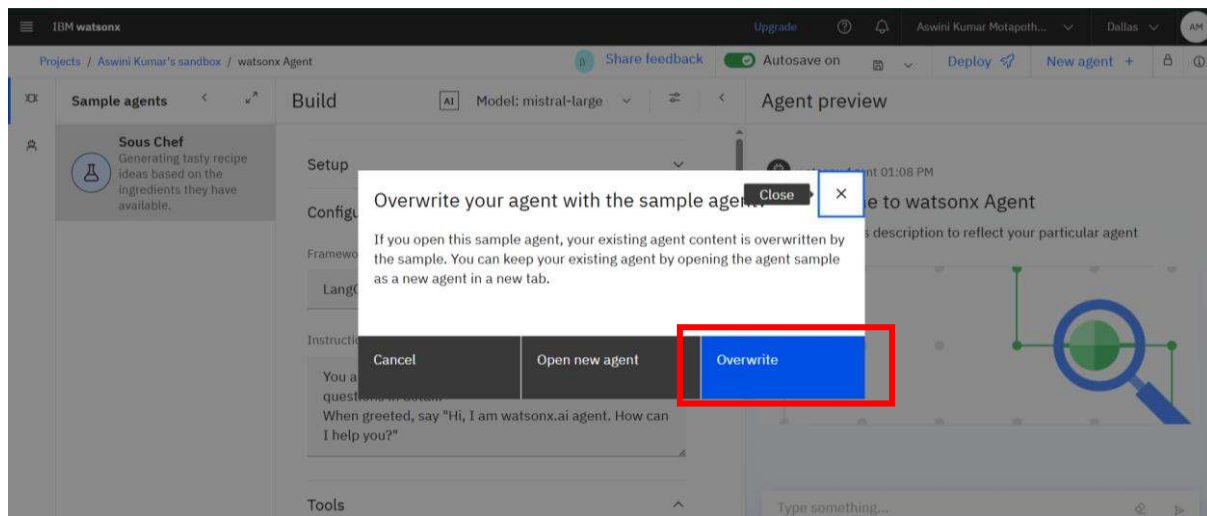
IBM watsonx

Upgrade

Aswini Kumar Motapoth...

Dallas

AM

Projects / Aswini Kumar's sandbox / watsonx Agent

Share feedback

Autosave on

Deploy

New agent +

Sample agents

Sous Chef
Generating tasty recipe ideas based on the ingredients they have available.

Build

AI Model: mistral-large

Setup

Configu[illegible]

Framewo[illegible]

Lang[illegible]

Instructio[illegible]

You a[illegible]
questi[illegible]
When greeted, say "Hi, I am watsonx.ai agent. How can I help you?"

Tools

Agent preview

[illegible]nt 01:08 PM

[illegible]e to watsonx Agent

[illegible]s description to reflect your particular agent

Type something...

Overwrite your agent with the sample agen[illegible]

Close

If you open this sample agent, your existing agent content is overwritten by the sample. You can keep your existing agent by opening the agent sample as a new agent in a new tab.

Cancel

Open new agent

Overwrite